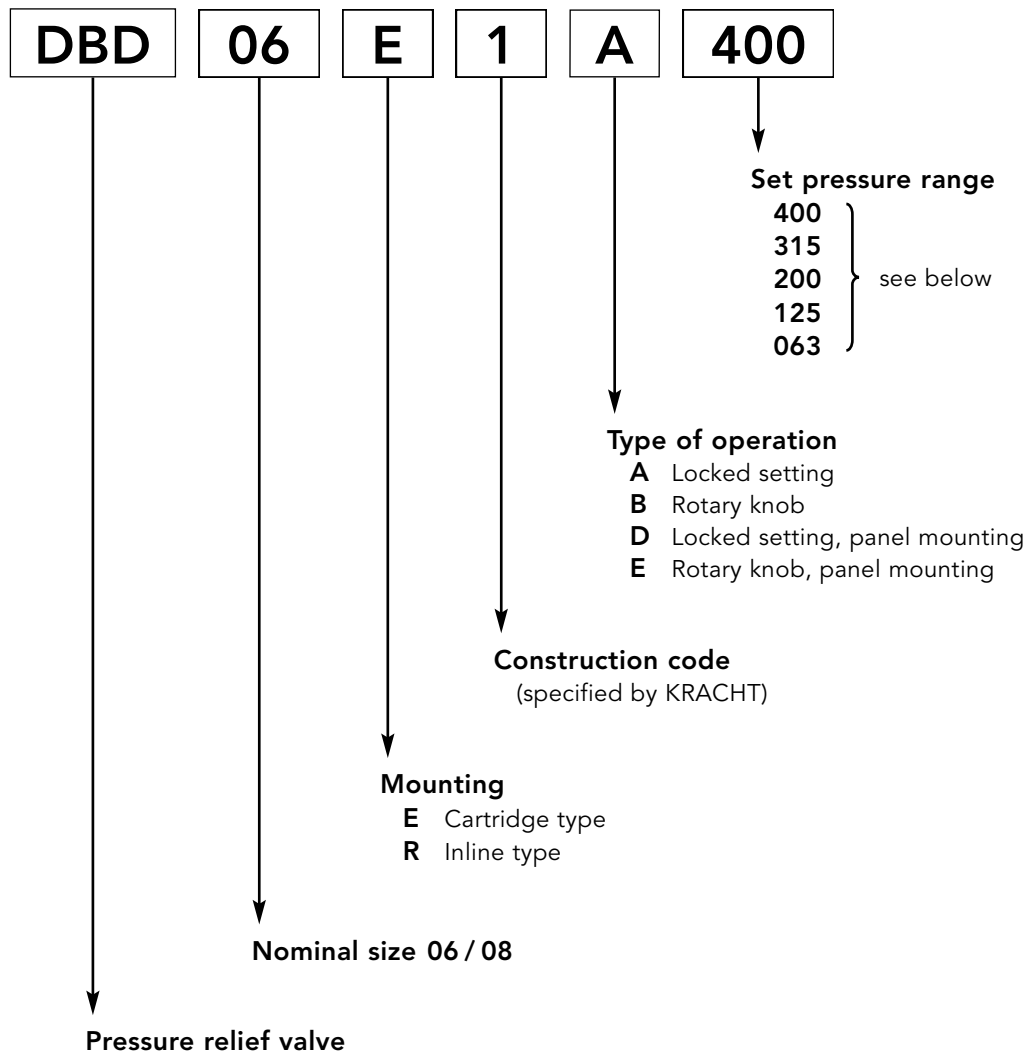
DBD 06 E 1 A 400

Set pressure range
400
315
200
125
063
see below

Type of operation
A Locked setting
B Rotary knob
D Locked setting, panel mounting
E Rotary knob, panel mounting

Construction code
(specified by KRACHT)

Mounting
E Cartridge type
R Inline type

Nominal size 06 / 08

Pressure relief valve